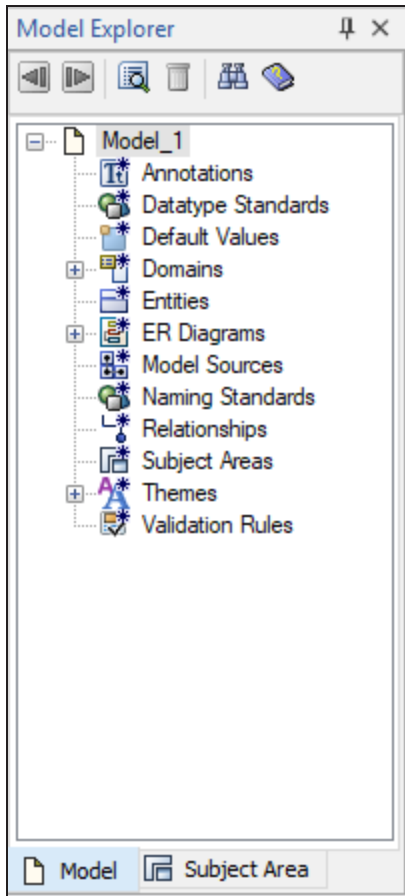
Model Explorer

Model_1
Annotations
Datatype Standards
Default Values
Domains
Entities
ER Diagrams
Model Sources
Naming Standards
Relationships
Subject Areas
Themes
Validation Rules

Model
Subject Area